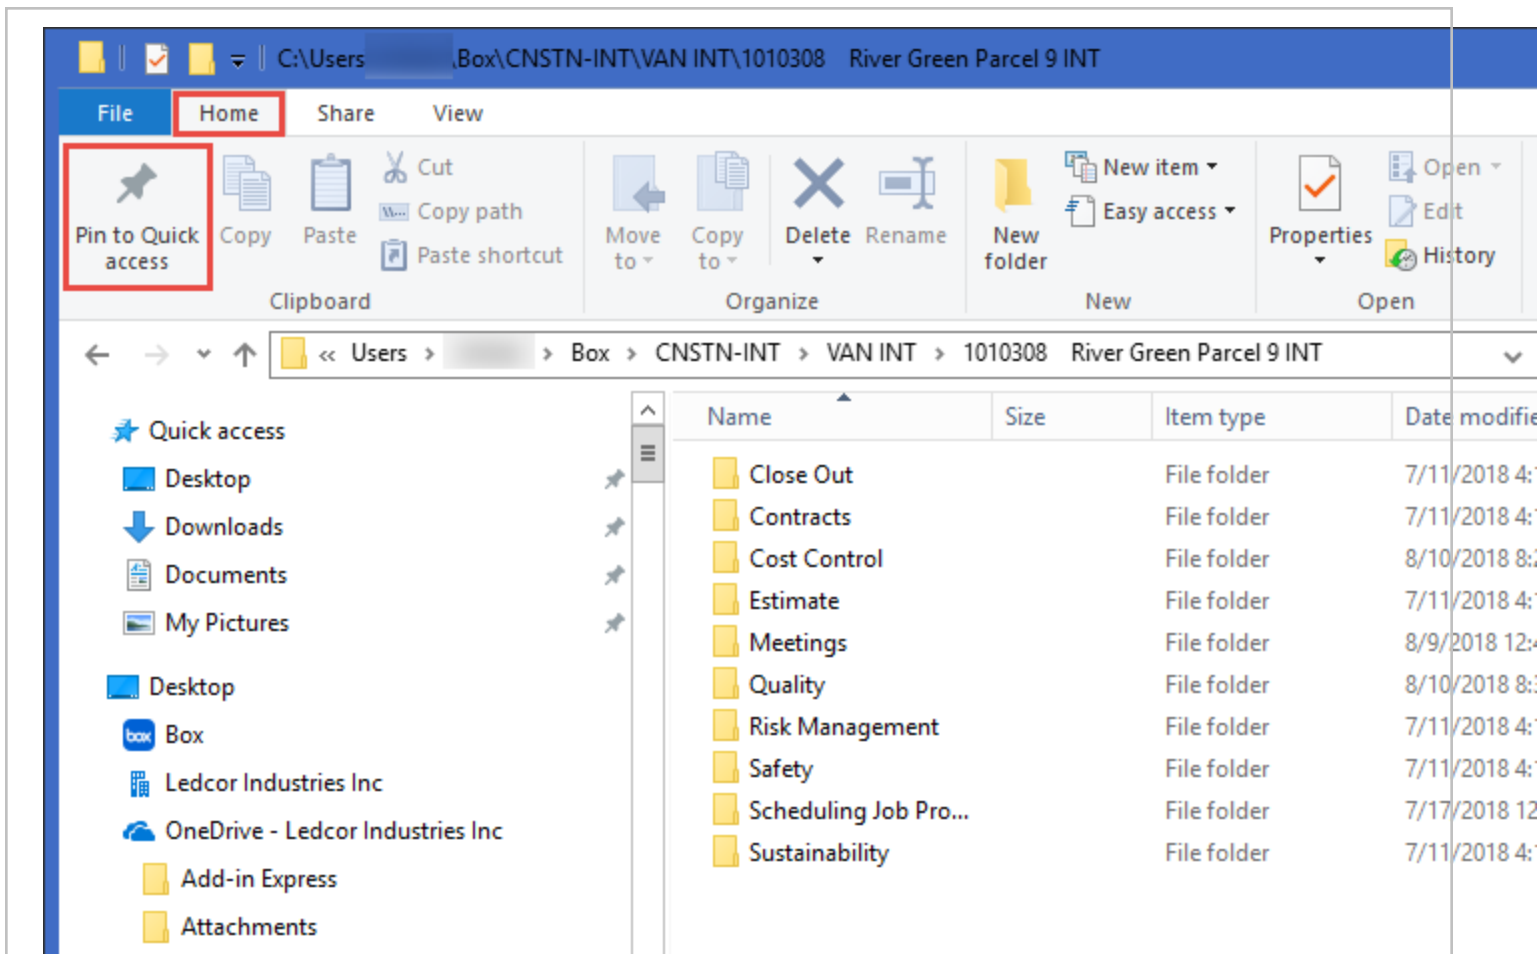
C:\Users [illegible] Box\CNSTN-INT\VAN INT\1010308 River Green Parcel 9 INT

File Home Share View

Pin to Quick access
Copy
Paste
Cut
Copy path
Paste shortcut
Clipboard

Move to
Copy to
Delete
Rename
Organize

New folder
New item
Easy access
New

Properties
Open
Edit
History
Open

« Users › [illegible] › Box › CNSTN-INT › VAN INT › 1010308 River Green Parcel 9 INT

Quick access
Desktop
Downloads
Documents
My Pictures

Desktop
Box
Ledcor Industries Inc
OneDrive - Ledcor Industries Inc
Add-in Express
Attachments

| Name | Size | Item type | Date modifie |
|---|---|---|---|
| Close Out | | File folder | 7/11/2018 4: |
| Contracts | | File folder | 7/11/2018 4: |
| Cost Control | | File folder | 8/10/2018 8: |
| Estimate | | File folder | 7/11/2018 4: |
| Meetings | | File folder | 8/9/2018 12: |
| Quality | | File folder | 8/10/2018 8: |
| Risk Management | | File folder | 7/11/2018 4: |
| Safety | | File folder | 7/11/2018 4: |
| Scheduling Job Pro... | | File folder | 7/17/2018 12 |
| Sustainability | | File folder | 7/11/2018 4: |